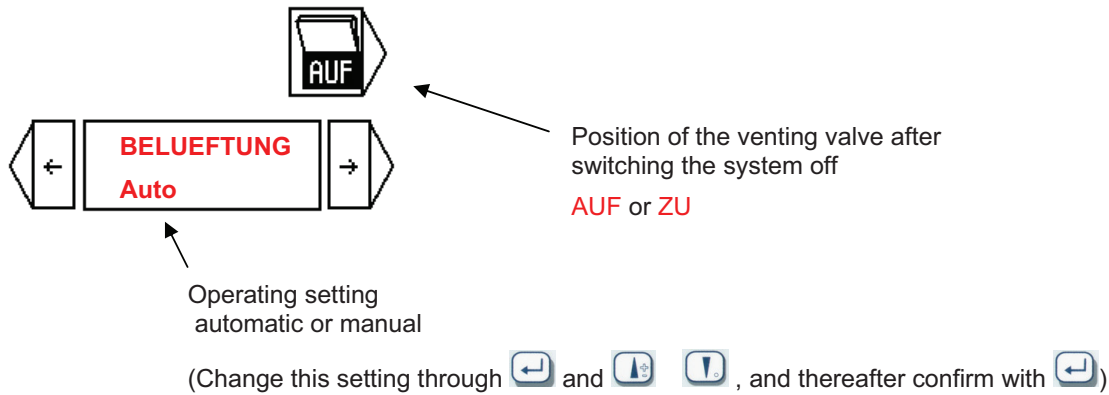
AUF

←

BELUEFTUNG

Auto

→

Position of the venting valve after switching the system off

AUF or ZU

Operating setting automatic or manual

(Change this setting through and , and thereafter confirm with )